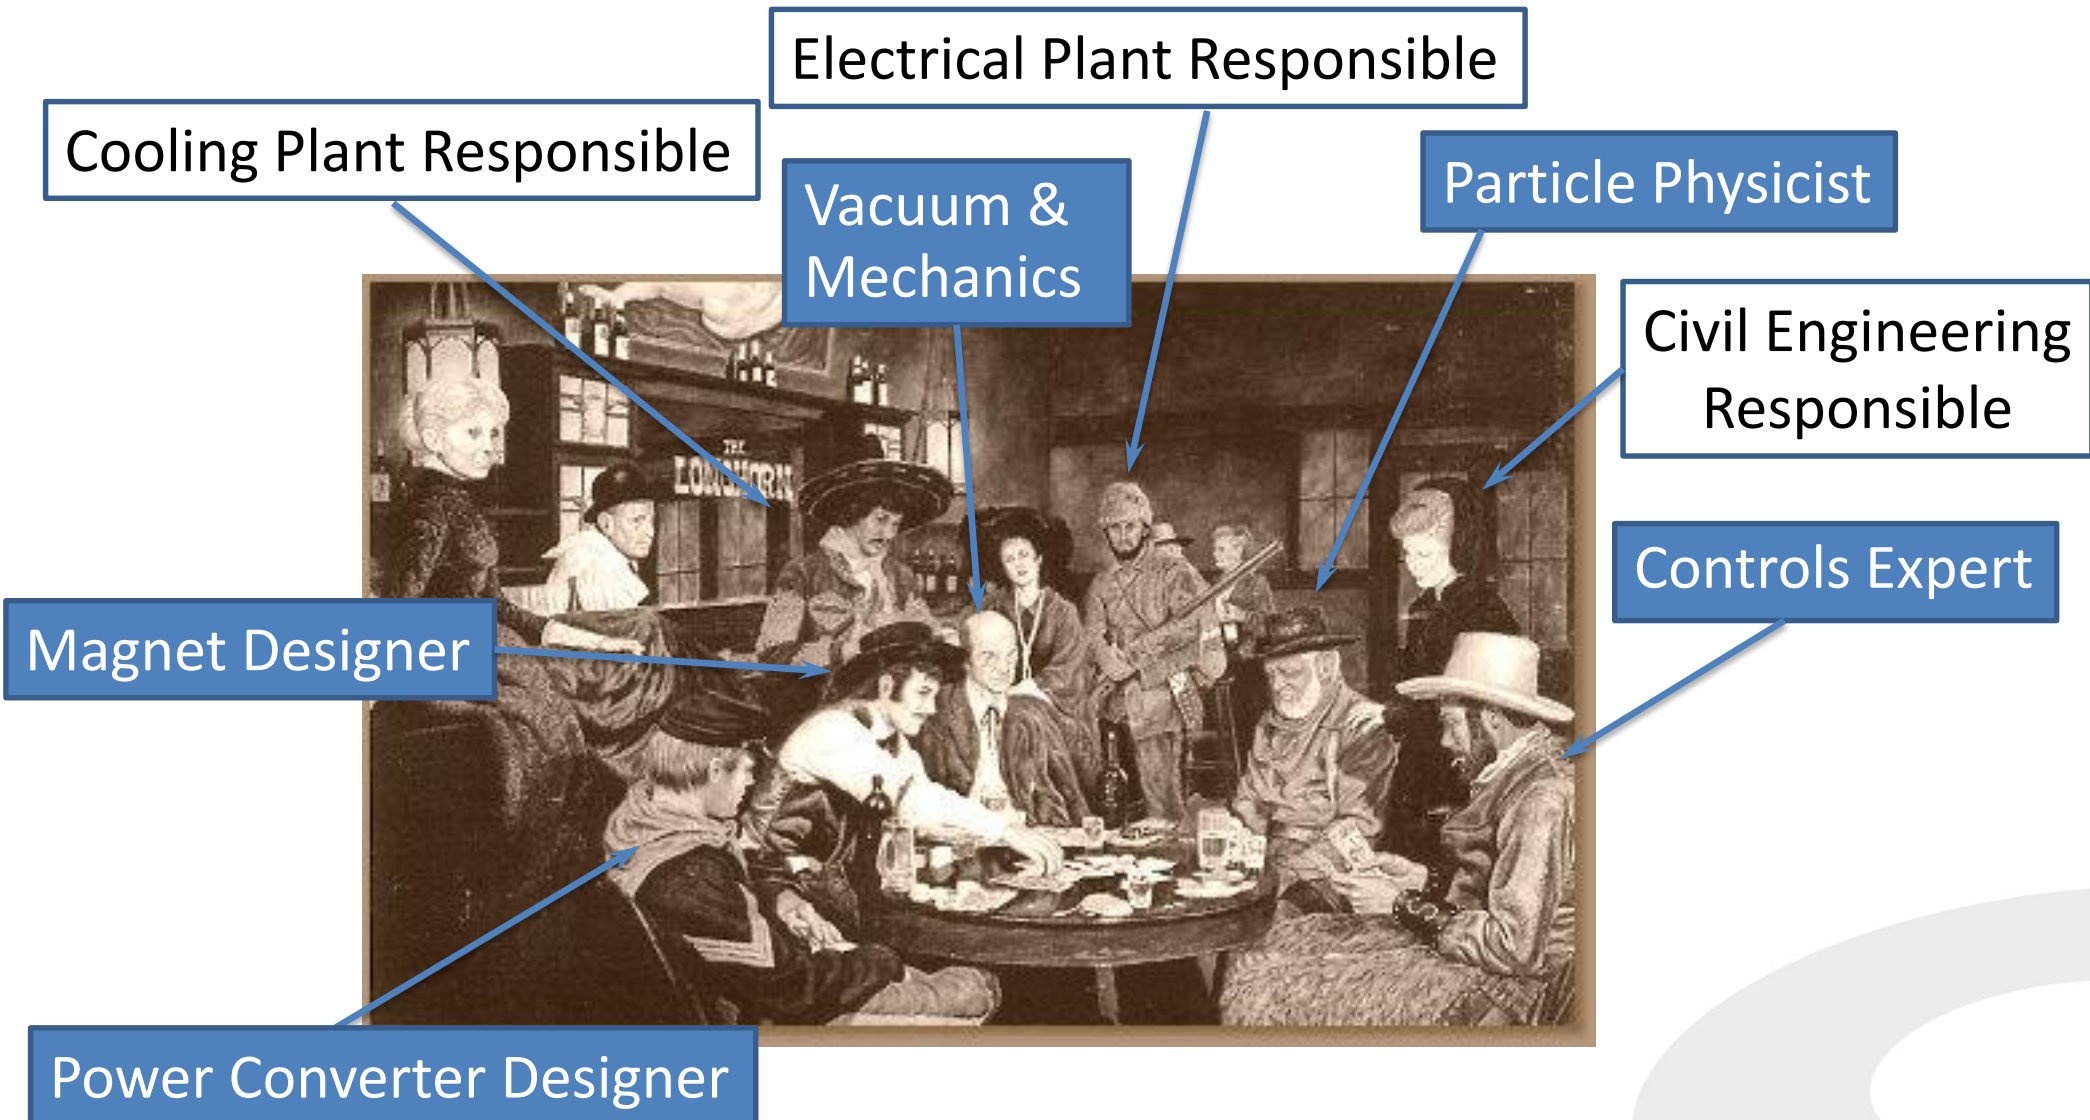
Electrical Plant Responsible

Cooling Plant Responsible

Vacuum & Mechanics

Particle Physicist

Civil Engineering Responsible

THE LONGHORN

Controls Expert

Magnet Designer

Power Converter Designer